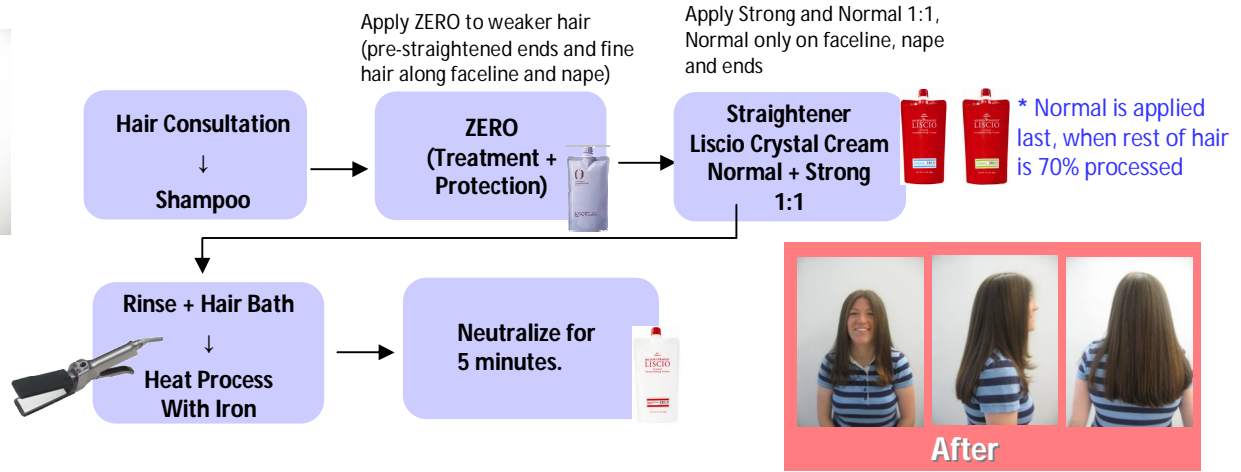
Apply ZERO to weaker hair (pre-straightened ends and fine hair along faceline and nape)

Apply Strong and Normal 1:1, Normal only on faceline, nape and ends

Hair Consultation
↓
Shampoo

ZERO
(Treatment + Protection)

Straightener
Liscio Crystal Cream
Normal + Strong
1:1

LISCIO

LISCIO

* Normal is applied last, when rest of hair is 70% processed

Rinse + Hair Bath
↓
Heat Process
With Iron

Neutralize for
5 minutes.

LISCIO

After